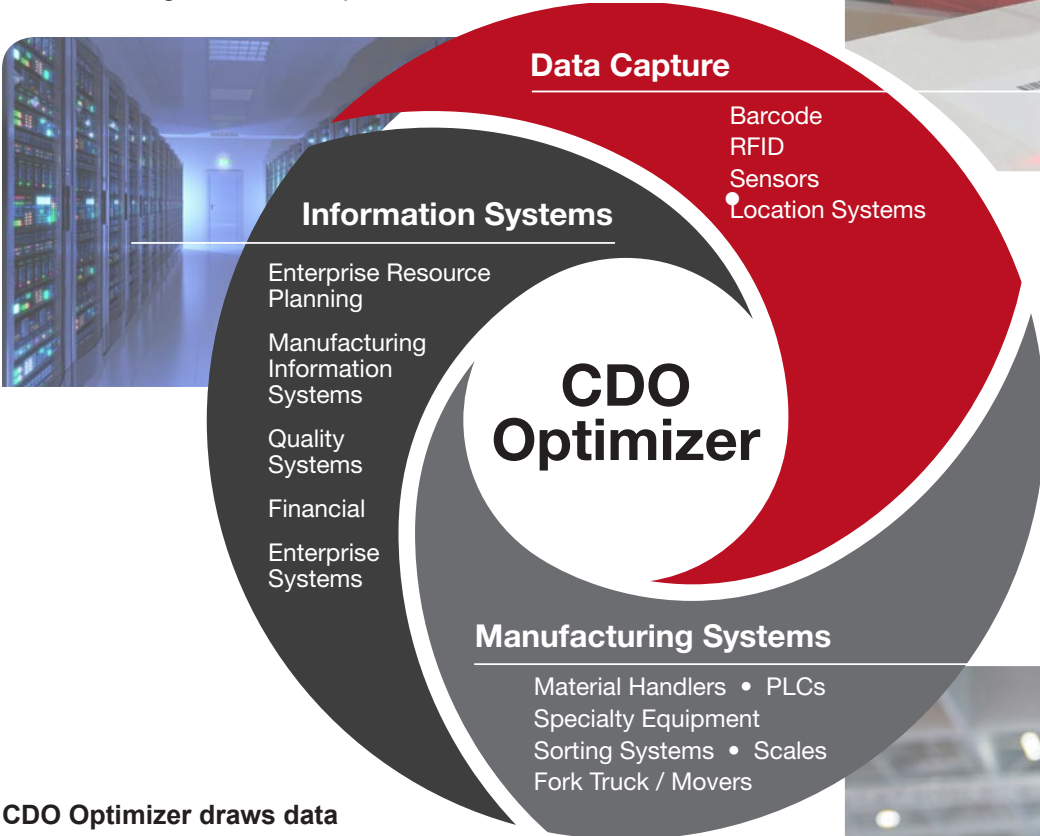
Data Capture

Barcode
RFID
Sensors
Location Systems

Information Systems

Enterprise Resource Planning

Manufacturing Information Systems

Quality Systems

Financial

Enterprise Systems

CDO Optimizer

Manufacturing Systems

Material Handlers • PLCs
Specialty Equipment
Sorting Systems • Scales
Fork Truck / Movers

CDO Optimizer draws data